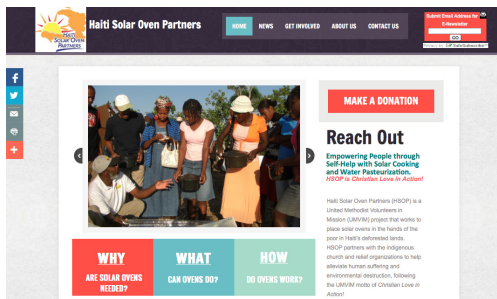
HAITI SOLAR OVEN PARTNERS

Haiti Solar Oven Partners

HOME NEWS GET INVOLVED ABOUT US CONTACT US

Submit Email Address for E-Newsletter

GO

Privacy by SafeSubscribe

MAKE A DONATION

Reach Out

Empowering People through Self-Help with Solar Cooking and Water Pasteurization.

HSOP is Christian Love in Action!

Haiti Solar Oven Partners (HSOP) is a United Methodist Volunteers in Mission (UMVIM) project that works to place solar ovens in the hands of the poor in Haiti's deforested lands. HSOP partners with the indigenous church and relief organizations to help alleviate human suffering and environmental destruction, following the UMVIM motto of Christian Love in Action!

WHY
ARE SOLAR OVENS NEEDED?

WHAT
CAN OVENS DO?

HOW
DO OVENS WORK?